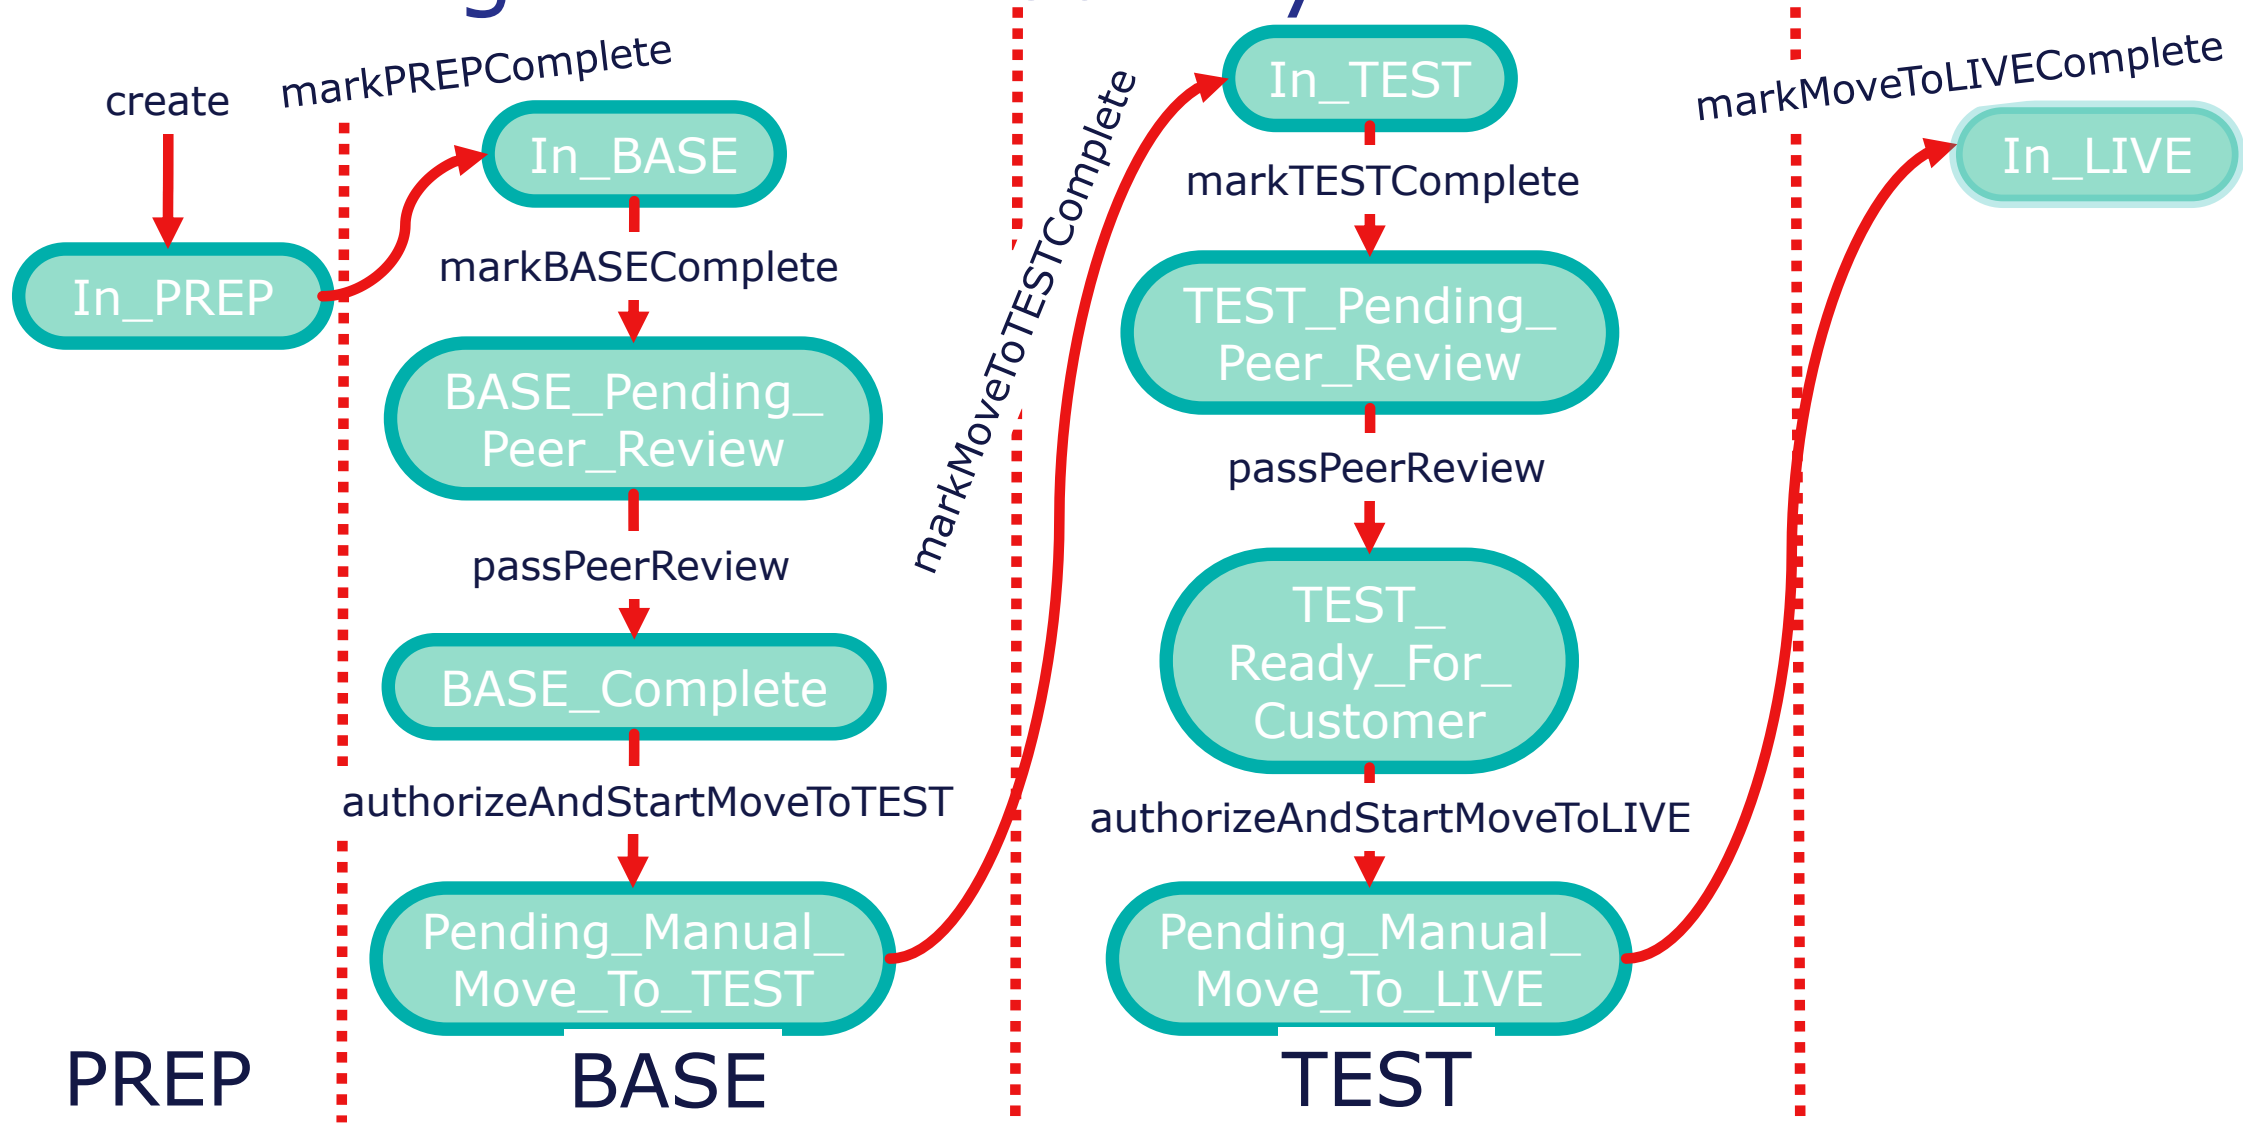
create

In_PREP

markPREPComplete

In_BASE

markBASEComplete

BASE_Pending_Peer_Review

passPeerReview

BASE_Complete

authorizeAndStartMoveToTEST

Pending_Manual_Move_To_TEST

markMoveToTESTComplete

In_TEST

markTESTComplete

TEST_Pending_Peer_Review

passPeerReview

TEST_Ready_For_Customer

authorizeAndStartMoveToLIVE

Pending_Manual_Move_To_LIVE

markMoveToLIVEComplete

In_LIVE

PREP

BASE

TEST